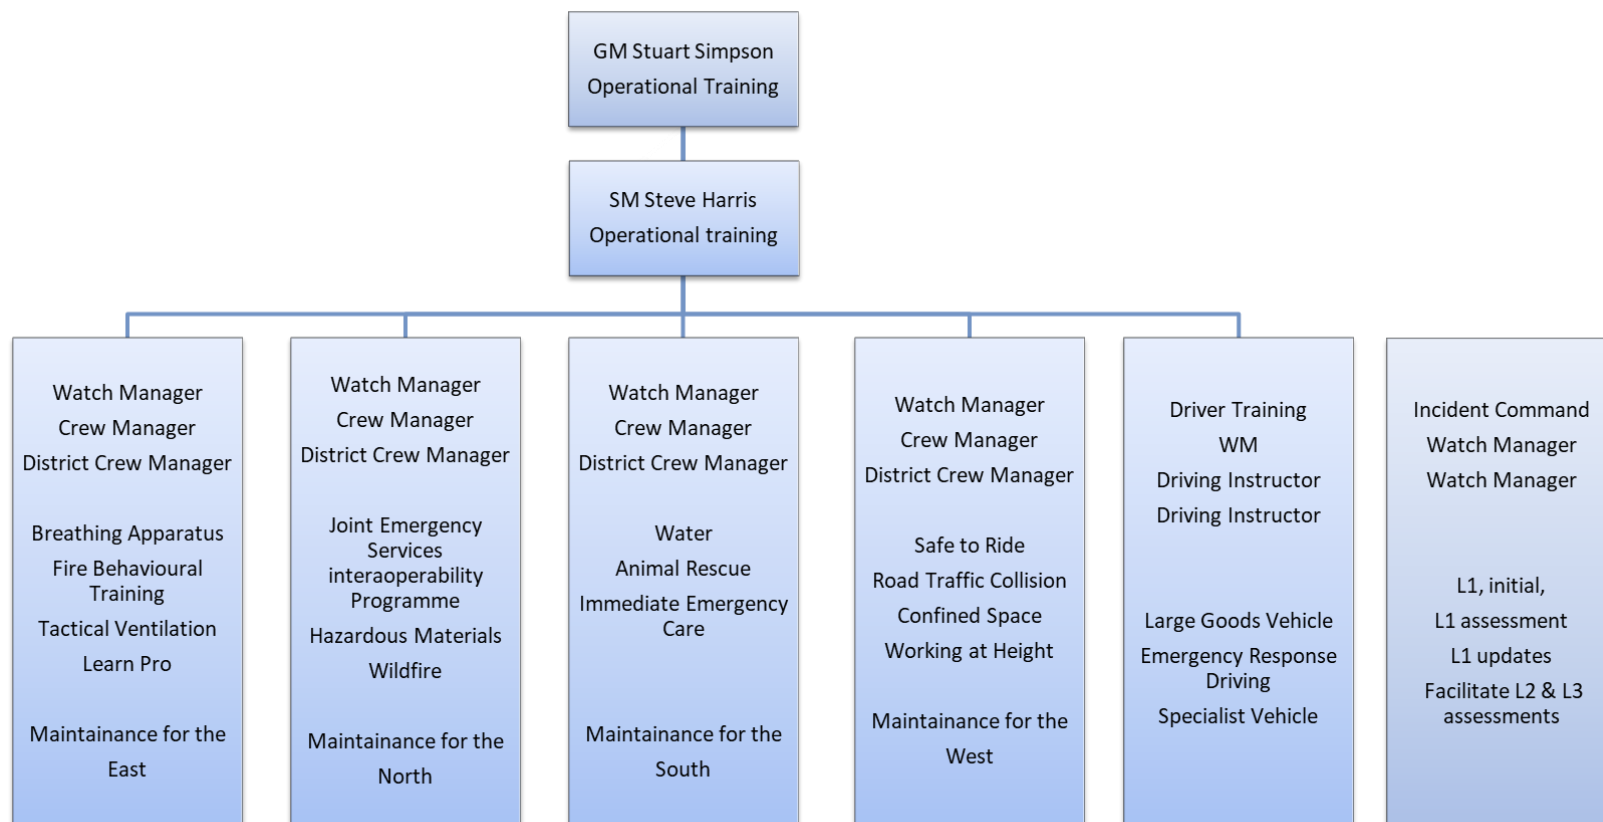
GM Stuart Simpson
Operational Training

SM Steve Harris
Operational training

Watch Manager
Crew Manager
District Crew Manager

Breathing Apparatus
Fire Behavioural Training
Tactical Ventilation
Learn Pro

Maintainance for the East

Watch Manager
Crew Manager
District Crew Manager

Joint Emergency Services interaoperability Programme
Hazardous Materials
Wildfire

Maintainance for the North

Watch Manager
Crew Manager
District Crew Manager

Water
Animal Rescue
Immediate Emergency Care

Maintainance for the South

Watch Manager
Crew Manager
District Crew Manager

Safe to Ride
Road Traffic Collision
Confined Space
Working at Height

Maintainance for the West

Driver Training
WM
Driving Instructor
Driving Instructor

Large Goods Vehicle
Emergency Response Driving
Specialist Vehicle

Incident Command
Watch Manager
Watch Manager

L1, initial,
L1 assessment
L1 updates
Facilitate L2 & L3 assessments